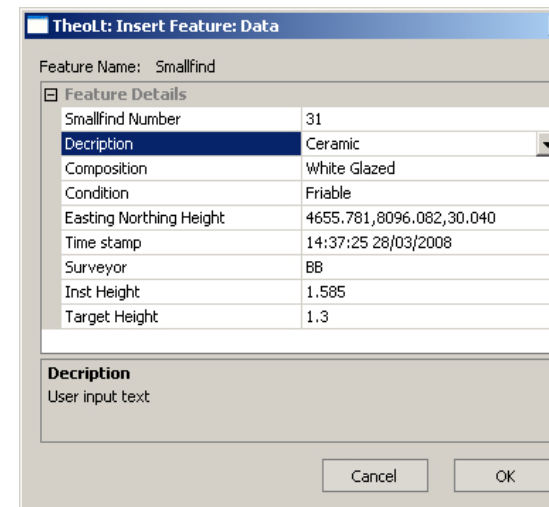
TheoLt: Insert Feature: Data

Feature Name: Smallfind

⊟ Feature Details

| | |
|---|---|
| Smallfind Number | 31 |
| Decription | Ceramic |
| Composition | White Glazed |
| Condition | Friable |
| Easting Northing Height | 4655.781,8096.082,30.040 |
| Time stamp | 14:37:25 28/03/2008 |
| Surveyor | BB |
| Inst Height | 1.585 |
| Target Height | 1.3 |

Decription
User input text

Cancel
OK